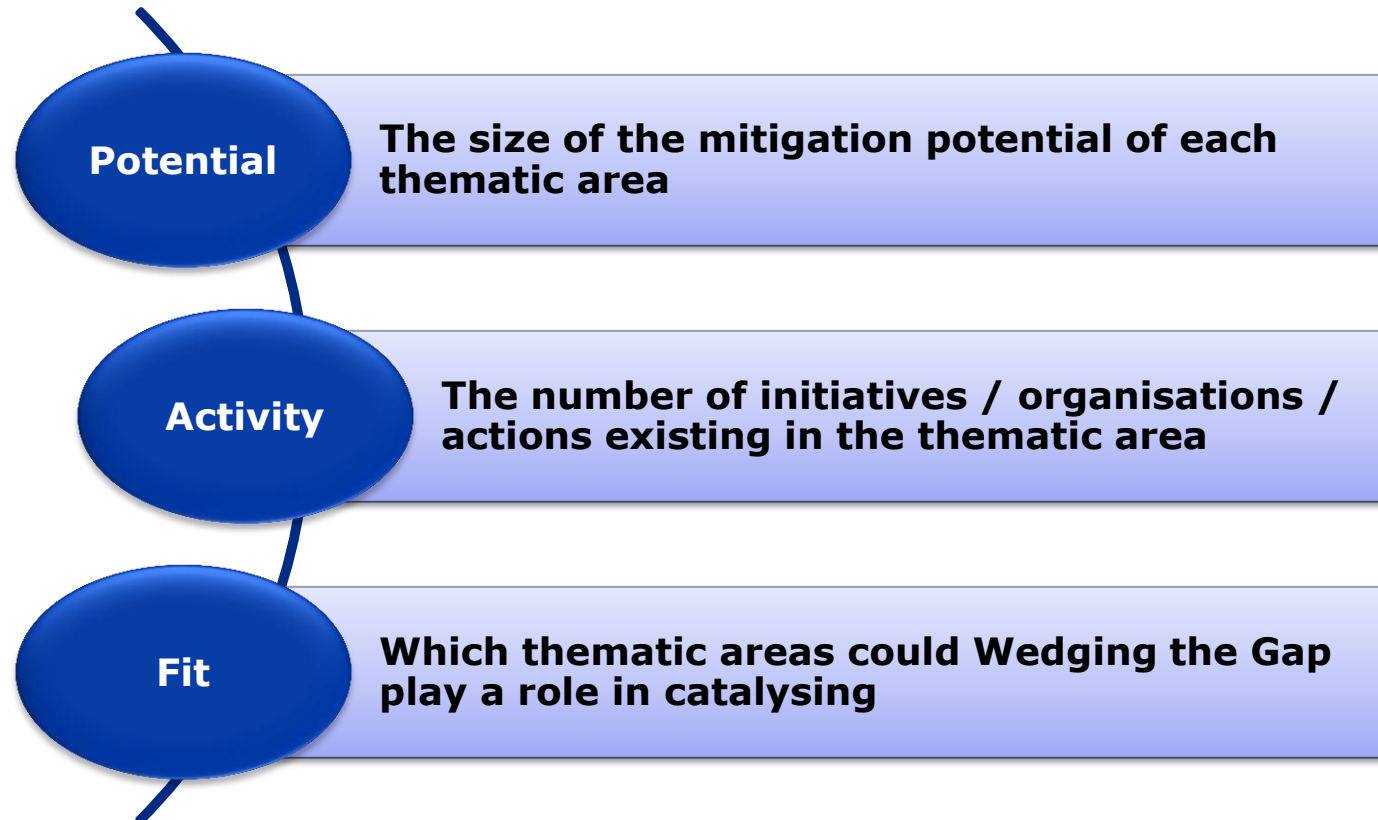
Potential

The size of the mitigation potential of each thematic area

Activity

The number of initiatives / organisations / actions existing in the thematic area

Fit

Which thematic areas could Wedging the Gap play a role in catalysing